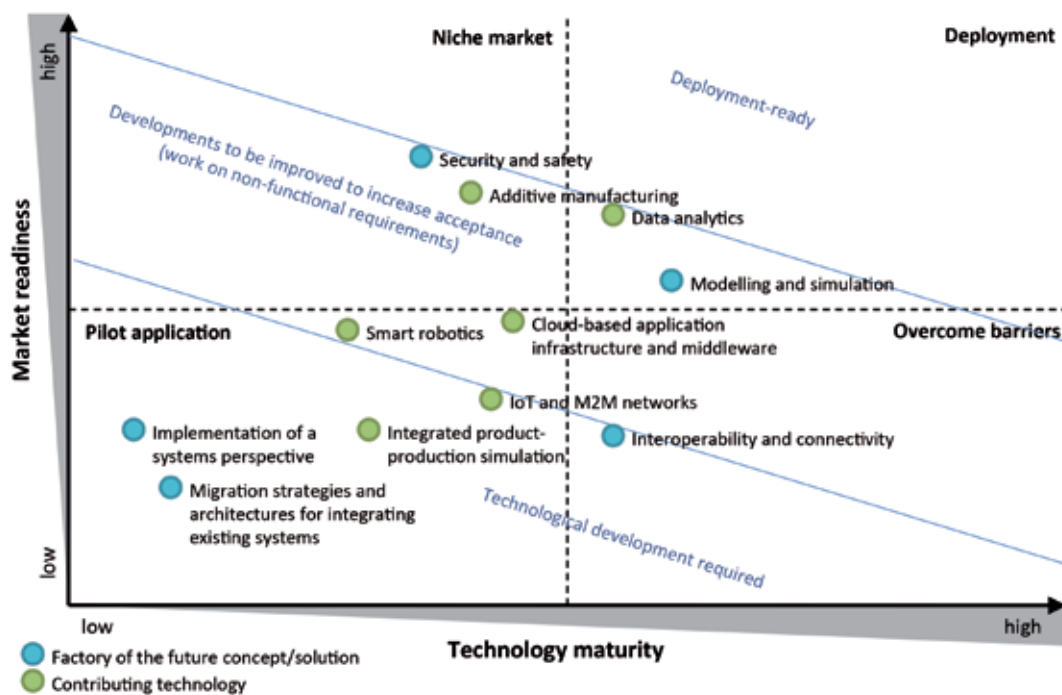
high

Market readiness

low

Niche market

Deployment

Deployment-ready

Developments to be improved to increase acceptance (work on non-functional requirements)

Security and safety

Additive manufacturing

Data analytics

Modelling and simulation

Pilot application

Smart robotics

Cloud-based application infrastructure and middleware

Overcome barriers

IoT and M2M networks

Implementation of a systems perspective

Integrated product-production simulation

Interoperability and connectivity

Migration strategies and architectures for integrating existing systems

Technological development required

low

Technology maturity

high

Factory of the future concept/solution

Contributing technology